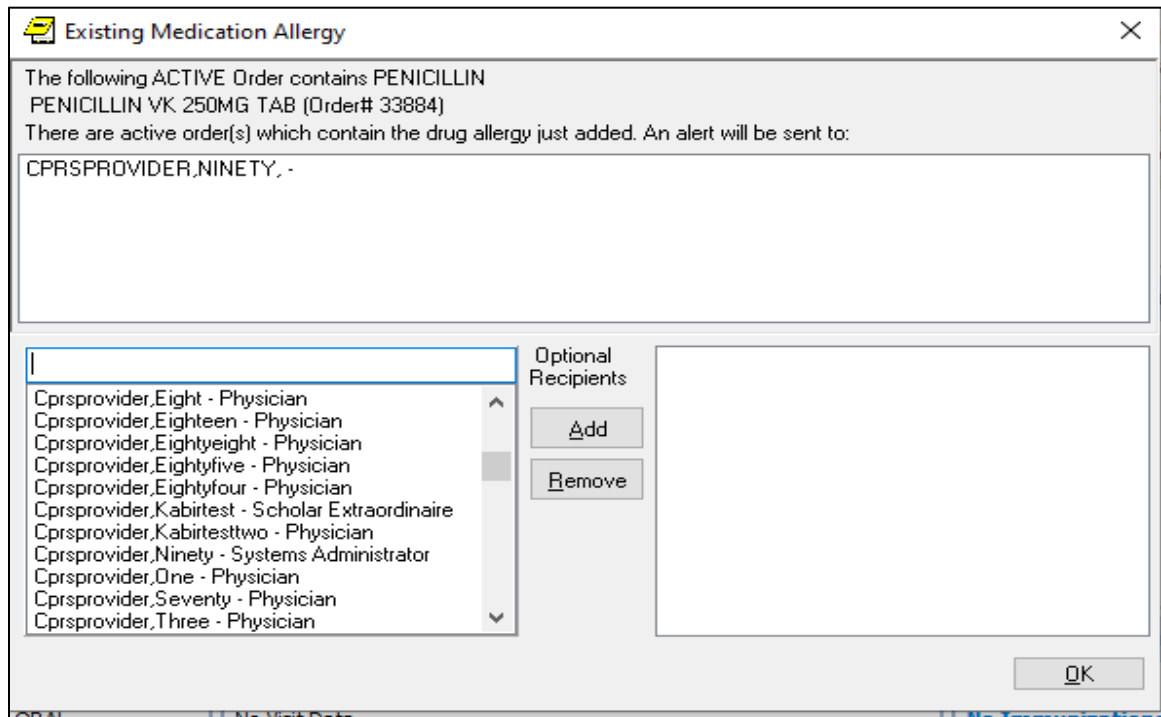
Existing Medication Allergy

The following ACTIVE Order contains PENICILLIN
PENICILLIN VK 250MG TAB (Order# 33884)
There are active order(s) which contain the drug allergy just added. An alert will be sent to:

CPRSPROVIDER,NINETY, -

Cprsprovider,Eight - Physician
Cprsprovider,Eighteen - Physician
Cprsprovider,Eightyeight - Physician
Cprsprovider,Eightyfive - Physician
Cprsprovider,Eightyfour - Physician
Cprsprovider,Kabirtest - Scholar Extraordinaire
Cprsprovider,Kabirtesttwo - Physician
Cprsprovider,Ninety - Systems Administrator
Cprsprovider,One - Physician
Cprsprovider,Seventy - Physician
Cprsprovider,Three - Physician

Optional Recipients

Add

Remove

OK

ORAL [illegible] No Visit Data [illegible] No Immunization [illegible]